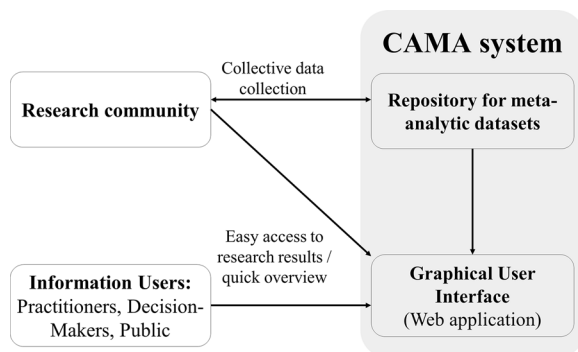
CAMA system

Research community

Collective data collection

Repository for meta-analytic datasets

Easy access to research results / quick overview

Information Users: Practitioners, Decision-Makers, Public

Graphical User Interface (Web application)